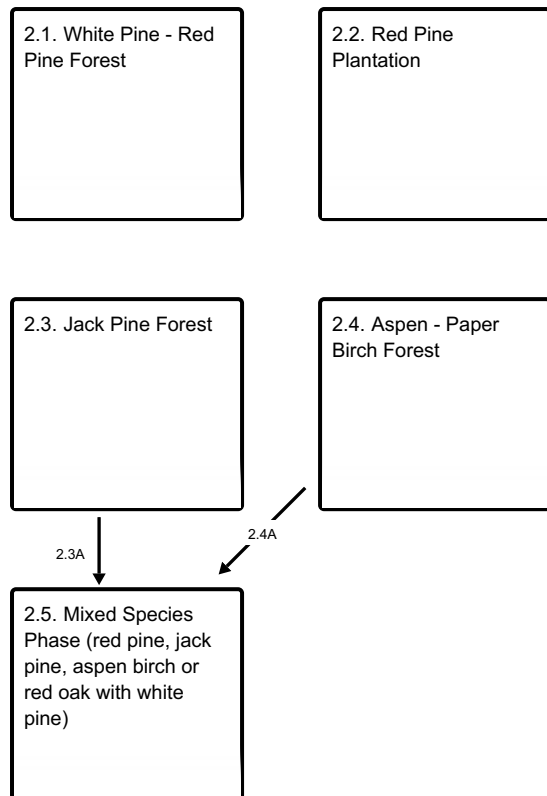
2.1. White Pine - Red Pine Forest

2.2. Red Pine Plantation

2.3. Jack Pine Forest

2.4. Aspen - Paper Birch Forest

2.3A

2.4A

2.5. Mixed Species Phase (red pine, jack pine, aspen birch or red oak with white pine)